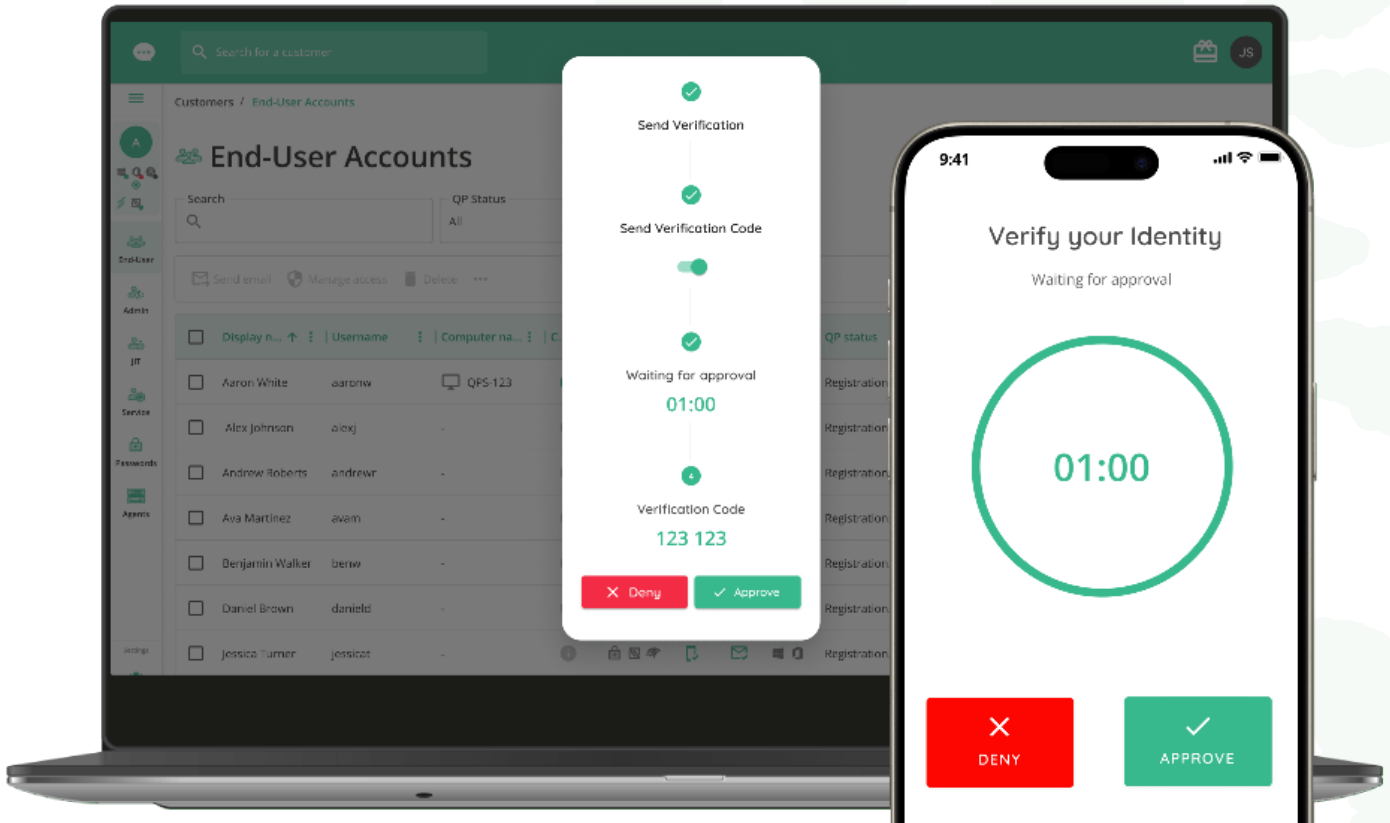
Search for a customer

JS

Customers / End-User Accounts

A

End-User Accounts

Search

QP Status

All

End-User

Admin

JIT

Service

Passwords

Agents

Settings

Send email Manage access Delete

| Display n... | Username | Computer na... | C... | QP status |
|---|---|---|---|---|
| Aaron White | aaronw | QPS-123 | | Registration |
| Alex Johnson | alexj | - | | Registration |
| Andrew Roberts | andrewr | - | | Registration |
| Ava Martinez | avam | - | | Registration |
| Benjamin Walker | benw | - | | Registration |
| Daniel Brown | danield | - | | Registration |
| Jessica Turner | jessicat | - | | Registration |

Send Verification

Send Verification Code

Waiting for approval

01:00

4

Verification Code

123 123

Deny

Approve

9:41

Verify your Identity

Waiting for approval

01:00

DENY

APPROVE